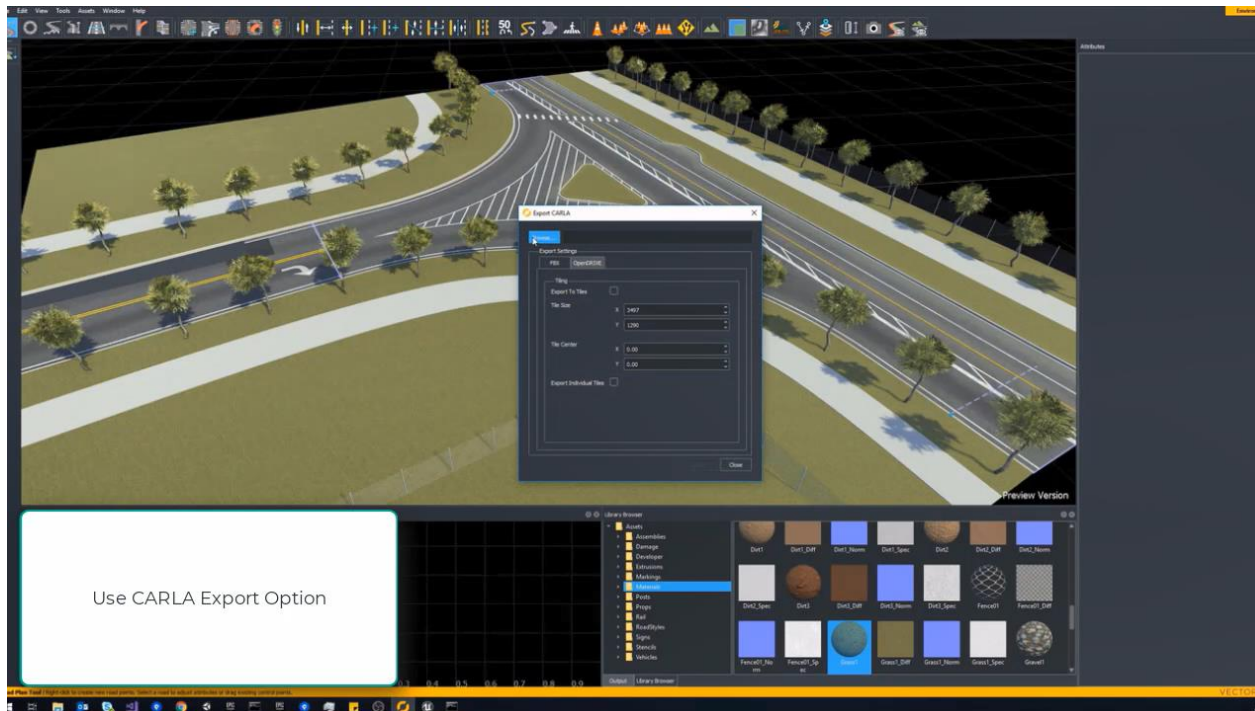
Edit View Tools Assets Window Help

Attributes

Export CARLA

Browse...

Export Settings

FBX OpenDRIVE

Tiling

Export To Tiles

Tile Size

X 3497

Y 1290

Tile Center

X 0.00

Y 0.00

Export Individual Tiles

Close

Preview Version

Library Browser

Assets
Assemblies
Damage
Developer
Extrusions
Markings
Materials
Posts
Props
Rail
RoadStyles
Signs
Stencils
Vehicles

Dirt1 Dirt1_Diff Dirt1_Norm Dirt1_Spec Dirt2 Dirt2_Diff Dirt2_Norm
Dirt2_Spec Dirt3 Dirt3_Diff Dirt3_Norm Dirt3_Spec Fence01 Fence01_Diff
Fence01_Norm Fence01_Spec Grass1 Grass1_Diff Grass1_Norm Grass1_Spec Gravel1

Output Library Browser

Use CARLA Export Option

0.3 0.4 0.5 0.6 0.7 0.8 0.9

VECTOR